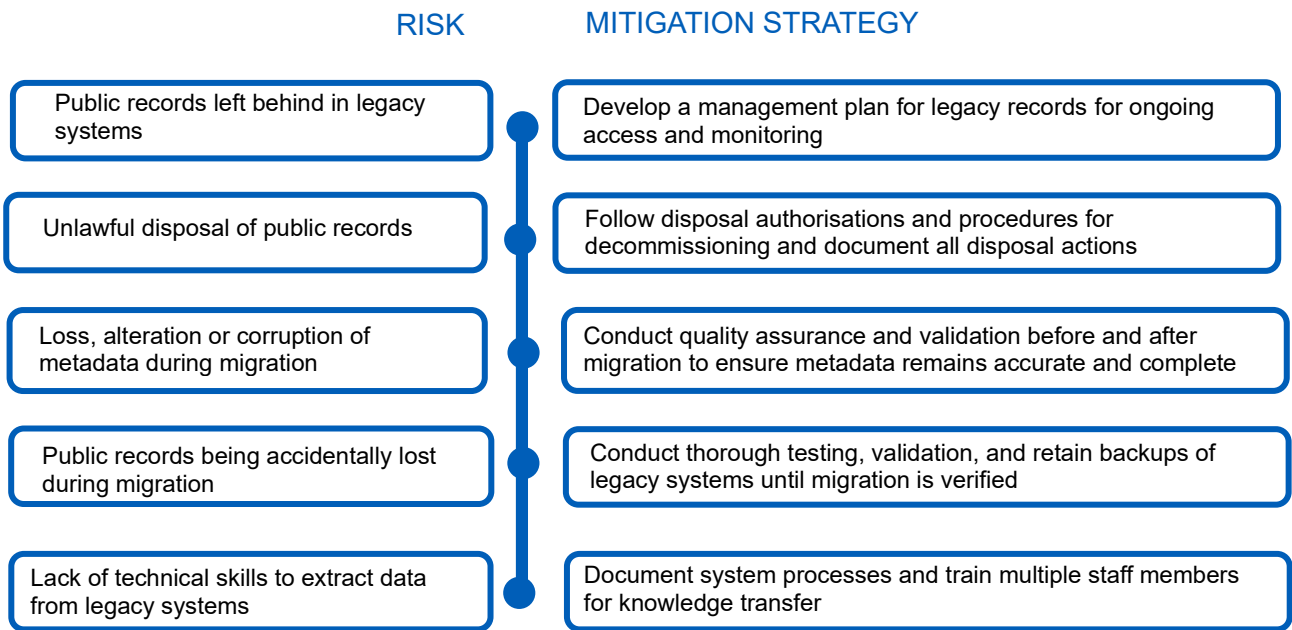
RISK

MITIGATION STRATEGY

Public records left behind in legacy systems

Develop a management plan for legacy records for ongoing access and monitoring

Unlawful disposal of public records

Follow disposal authorisations and procedures for decommissioning and document all disposal actions

Loss, alteration or corruption of metadata during migration

Conduct quality assurance and validation before and after migration to ensure metadata remains accurate and complete

Public records being accidentally lost during migration

Conduct thorough testing, validation, and retain backups of legacy systems until migration is verified

Lack of technical skills to extract data from legacy systems

Document system processes and train multiple staff members for knowledge transfer